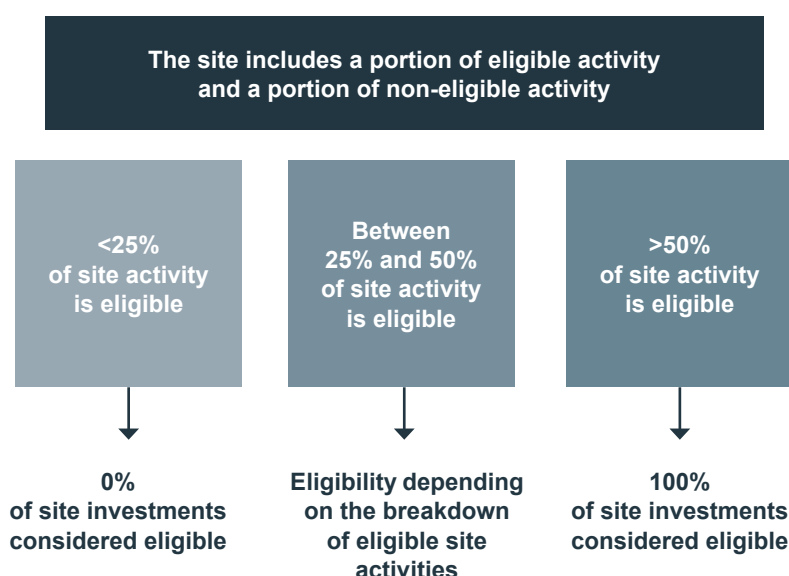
The site includes a portion of eligible activity and a portion of non-eligible activity

<25% of site activity is eligible

Between 25% and 50% of site activity is eligible

>50% of site activity is eligible

0% of site investments considered eligible

Eligibility depending on the breakdown of eligible site activities

100% of site investments considered eligible